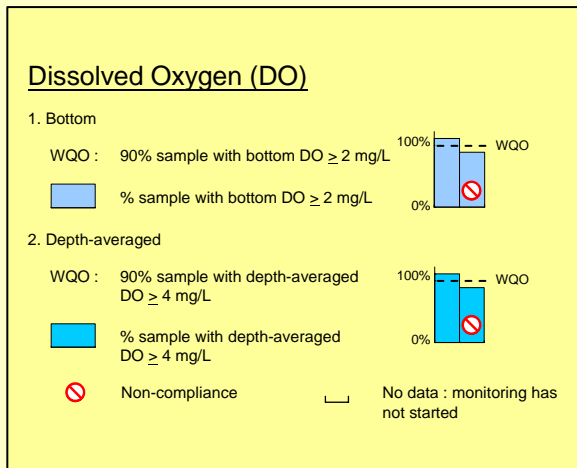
Dissolved Oxygen (DO)

1. Bottom

WQO : 90% sample with bottom DO $\geq$ 2 mg/L

% sample with bottom DO $\geq$ 2 mg/L

100%
WQO
0%

2. Depth-averaged

WQO : 90% sample with depth-averaged DO $\geq$ 4 mg/L

% sample with depth-averaged DO $\geq$ 4 mg/L

100%
WQO
0%

Non-compliance

No data : monitoring has not started